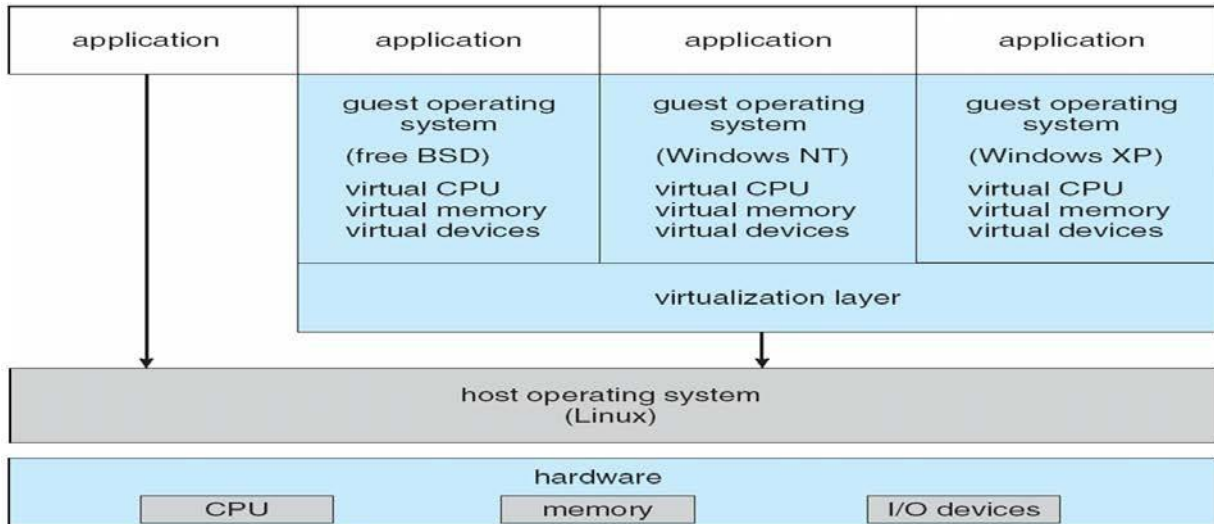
application

application

application

application

guest operating system
(free BSD)
virtual CPU
virtual memory
virtual devices

guest operating system
(Windows NT)
virtual CPU
virtual memory
virtual devices

guest operating system
(Windows XP)
virtual CPU
virtual memory
virtual devices

virtualization layer

host operating system
(Linux)

hardware

CPU

memory

I/O devices